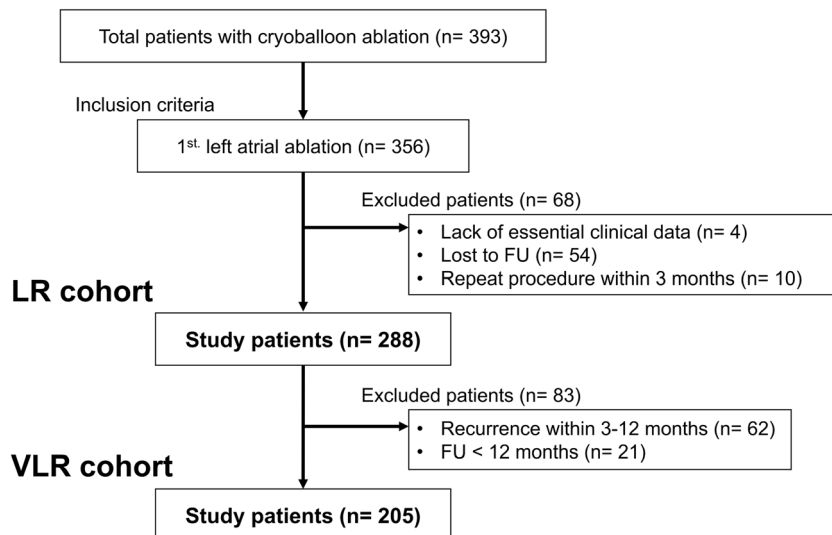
Total patients with cryoballoon ablation (n= 393)

Inclusion criteria

1$^{st.}$ left atrial ablation (n= 356)

Excluded patients (n= 68)

- Lack of essential clinical data (n= 4)
- Lost to FU (n= 54)
- Repeat procedure within 3 months (n= 10)

LR cohort

Study patients (n= 288)

Excluded patients (n= 83)

- Recurrence within 3-12 months (n= 62)
- FU < 12 months (n= 21)

VLR cohort

Study patients (n= 205)